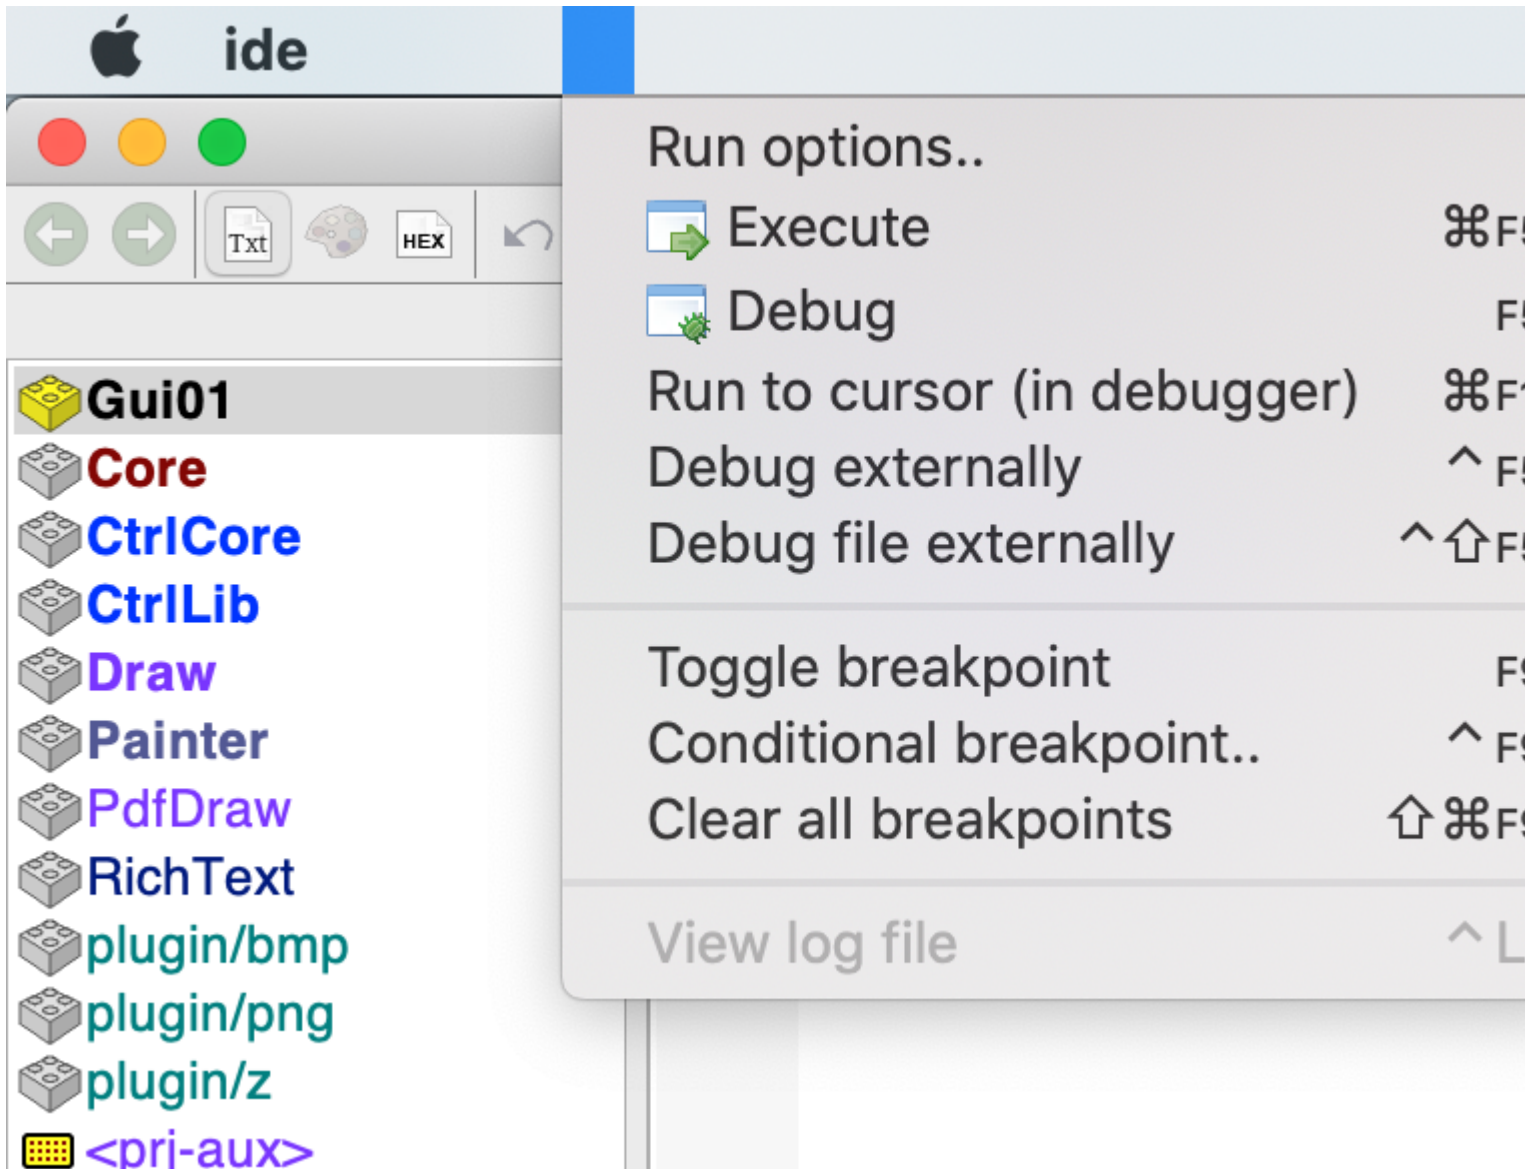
ide

Txt HEX

Gui01
Core
CtrlCore
CtrlLib
Draw
Painter
PdfDraw
RichText
plugin/bmp
plugin/png
plugin/z
<pri-aux>

Run options..
Execute ⌘F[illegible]
Debug F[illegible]
Run to cursor (in debugger) ⌘F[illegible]
Debug externally ^F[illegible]
Debug file externally ^⇧F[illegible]

Toggle breakpoint F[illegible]
Conditional breakpoint.. ^F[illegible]
Clear all breakpoints ⇧⌘F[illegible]

View log file ^L